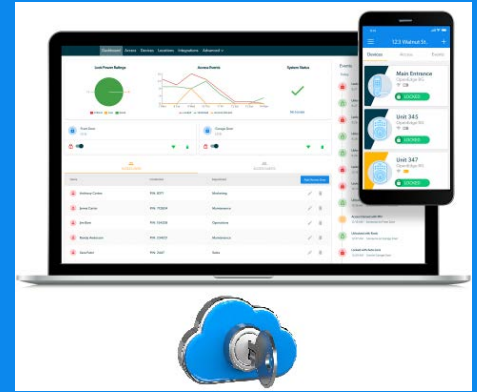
Dashboard Doors Devices Locations Integrations Advanced

Lock Power Ratings

Access Events

System Status

Events

Front Door

Garage Door

123 Walnut St.

Devices Access Events

Main Entrance

LOCKED

Unit 345

LOCKED

Unit 347

LOCKED